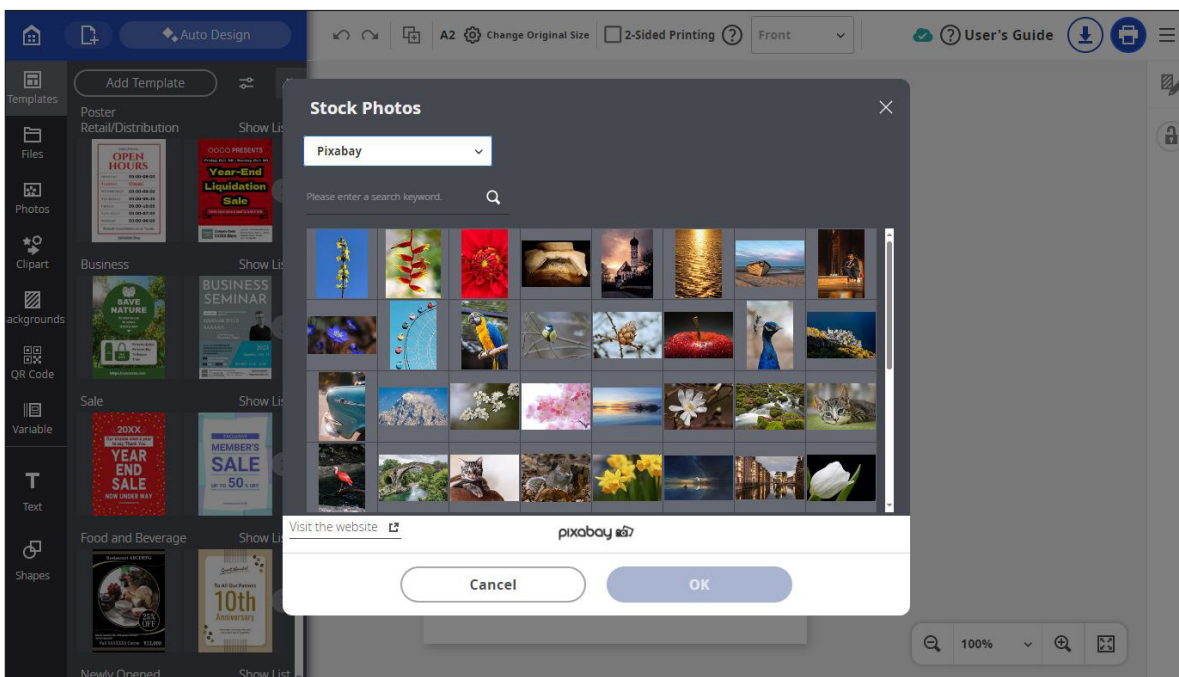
Auto Design

A2 Change Original Size 2-Sided Printing ? Front

? User's Guide

Templates
Files
Photos
Clipart
ackgrounds
QR Code
Variable
Text
Shapes

Add Template

Poster
Retail/Distribution Show Li

OPEN HOURS

Year-End Liquidation Sale

Business Show Li

SAVE NATURE

BUSINESS SEMINAR

Sale Show Li

20XX YEAR END SALE

MEMBER'S SALE UP TO 50%

Food and Beverage Show Li

10th Anniversary

Newly Opened Show List

Stock Photos

Pixabay

Please enter a search keyword.

Visit the website

pixabay

Cancel

OK

100%